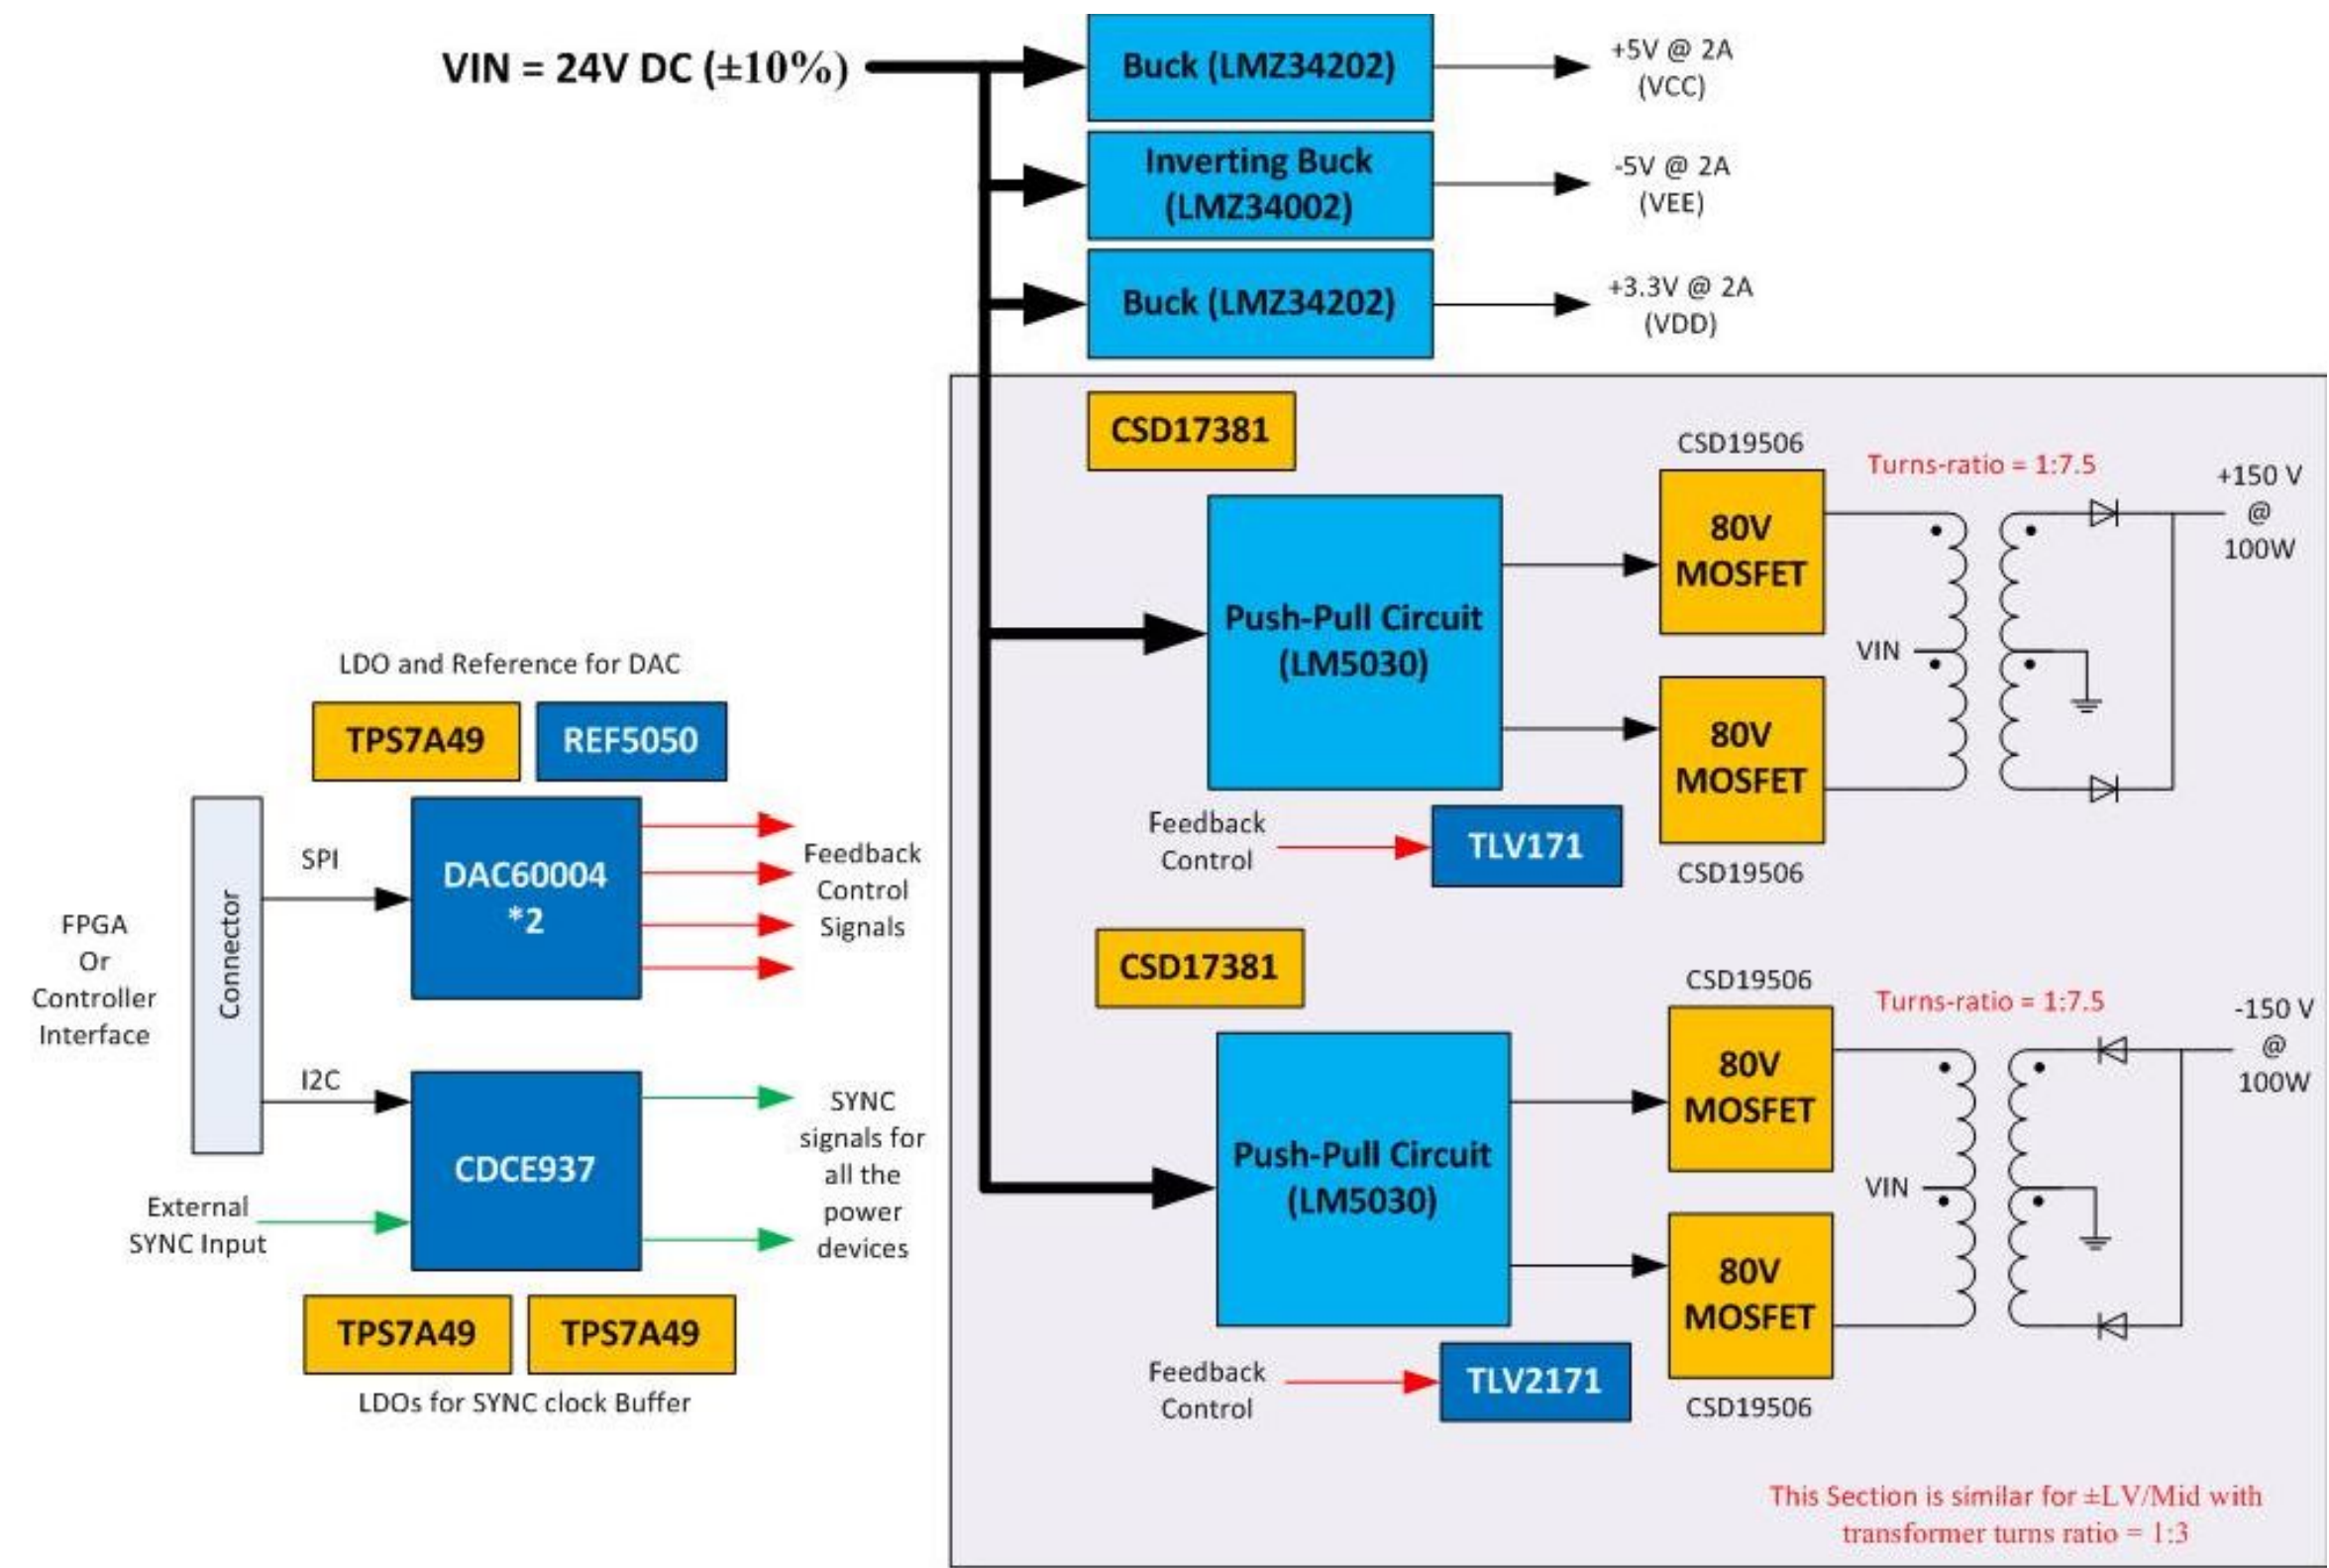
VIN = 24V DC (±10%)

Buck (LMZ34202)

+5V @ 2A (VCC)

Inverting Buck (LMZ34002)

-5V @ 2A (VEE)

Buck (LMZ34202)

+3.3V @ 2A (VDD)

CSD17381

CSD19506

Turns-ratio = 1:7.5

+150 V @ 100W

80V MOSFET

Push-Pull Circuit (LM5030)

VIN

80V MOSFET

Feedback Control

TLV171

CSD19506

CSD17381

CSD19506

Turns-ratio = 1:7.5

-150 V @ 100W

80V MOSFET

Push-Pull Circuit (LM5030)

VIN

80V MOSFET

Feedback Control

TLV2171

CSD19506

This Section is similar for ±LV/Mid with transformer turns ratio = 1:3

LDO and Reference for DAC

TPS7A49

REF5050

Connector

SPI

DAC60004 *2

Feedback Control Signals

FPGA Or Controller Interface

I2C

CDCE937

SYNC signals for all the power devices

External SYNC Input

TPS7A49

TPS7A49

LDOs for SYNC clock Buffer